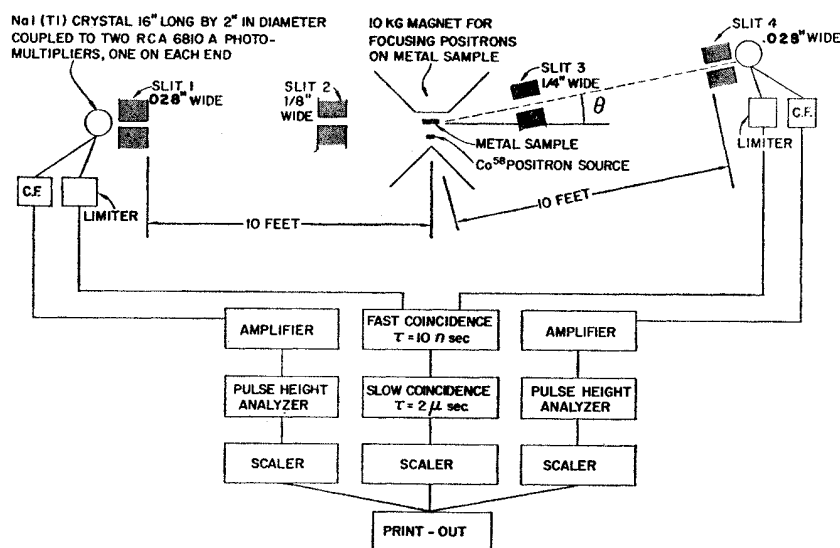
NaI (Tl) CRYSTAL 16" LONG BY 2" IN DIAMETER COUPLED TO TWO RCA 6810 A PHOTOMULTIPLIERS, ONE ON EACH END

10 KG MAGNET FOR FOCUSING POSITRONS ON METAL SAMPLE

SLIT 1 .028" WIDE

SLIT 2 1/8" WIDE

SLIT 3 1/4" WIDE

$\theta$

SLIT 4 .028" WIDE

METAL SAMPLE

Co$^{58}$ POSITRON SOURCE

C.F.

LIMITER

C.F.

LIMITER

10 FEET

10 FEET

AMPLIFIER

FAST COINCIDENCE $\tau = 10\ n$ sec

AMPLIFIER

PULSE HEIGHT ANALYZER

SLOW COINCIDENCE $\tau = 2\ \mu$ sec

PULSE HEIGHT ANALYZER

SCALER

SCALER

SCALER

PRINT - OUT